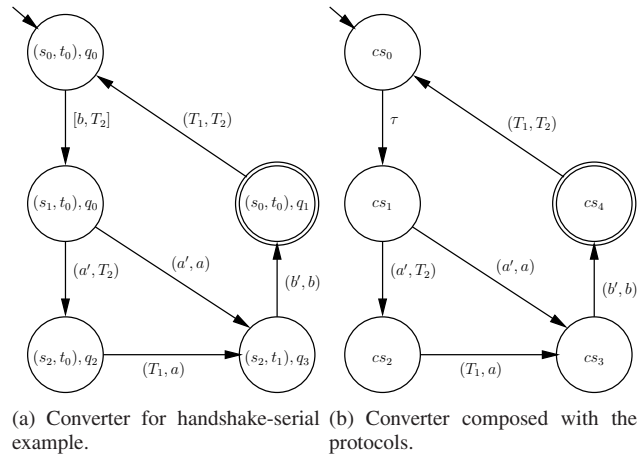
$(s_0, t_0), q_0$

$[b, T_2]$

$(T_1, T_2)$

$(s_1, t_0), q_0$

$(s_0, t_0), q_1$

$(a', T_2)$

$(a', a)$

$(b', b)$

$(s_2, t_0), q_2$

$(T_1, a)$

$(s_2, t_1), q_3$

(a) Converter for handshake-serial example.

$cs_0$

$\tau$

$(T_1, T_2)$

$cs_1$

$cs_4$

$(a', T_2)$

$(a', a)$

$(b', b)$

$cs_2$

$(T_1, a)$

$cs_3$

(b) Converter composed with the protocols.